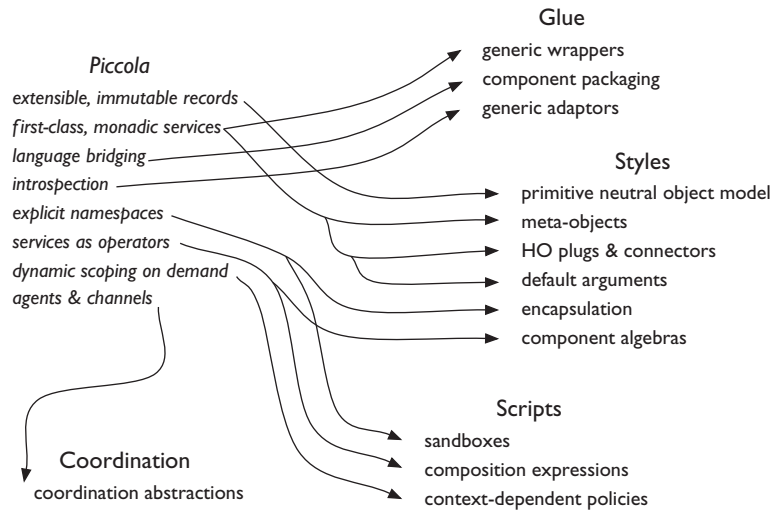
Piccola
extensible, immutable records
first-class, monadic services
language bridging
introspection
explicit namespaces
services as operators
dynamic scoping on demand
agents & channels

Glue
generic wrappers
component packaging
generic adaptors

Styles
primitive neutral object model
meta-objects
HO plugs & connectors
default arguments
encapsulation
component algebras

Scripts
sandboxes
composition expressions
context-dependent policies

Coordination
coordination abstractions